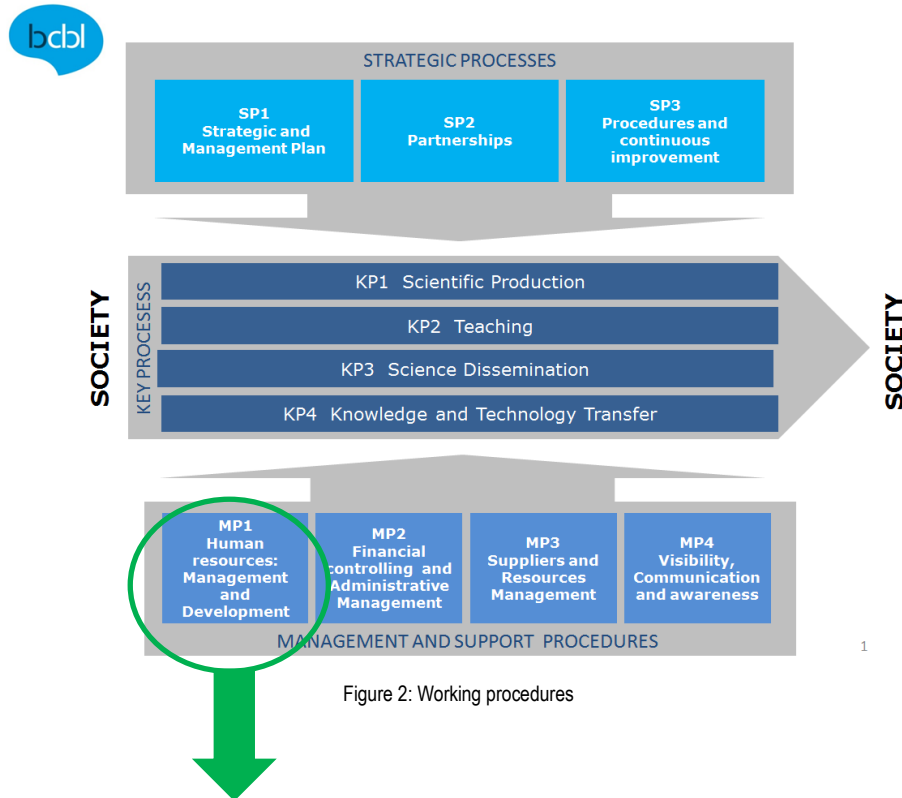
bcbl

STRATEGIC PROCESSES

SP1
Strategic and Management Plan

SP2
Partnerships

SP3
Procedures and continuous improvement

SOCIETY

KEY PROCESSES

KP1 Scientific Production

KP2 Teaching

KP3 Science Dissemination

KP4 Knowledge and Technology Transfer

SOCIETY

MP1
Human resources: Management and Development

MP2
Financial controlling and Administrative Management

MP3
Suppliers and Resources Management

MP4
Visibility, Communication and awareness

MANAGEMENT AND SUPPORT PROCEDURES

1

Figure 2: Working procedures